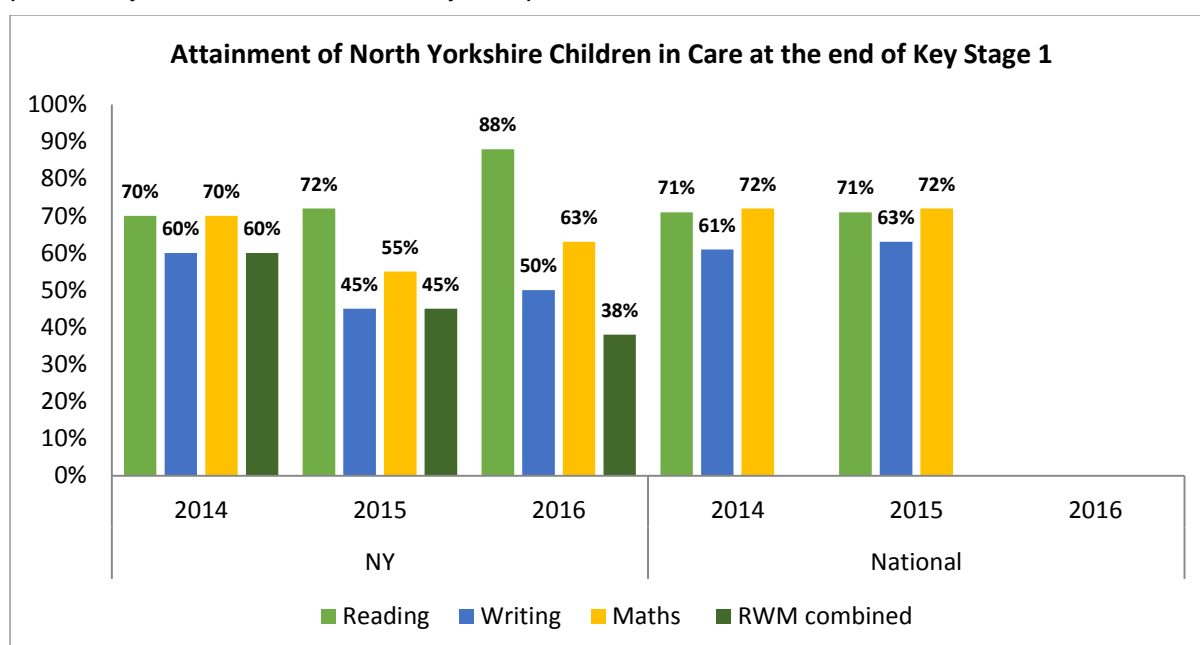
Attainment of North Yorkshire Children in Care at the end of Key Stage 1

100%
90%
80%
70%
60%
50%
40%
30%
20%
10%
0%

70% 60% 70% 60%
72% 45% 55% 45%
88% 50% 63% 38%
71% 61% 72%
71% 63% 72%

2014 2015 2016 2014 2015 2016

NY National

Reading Writing Maths RWM combined